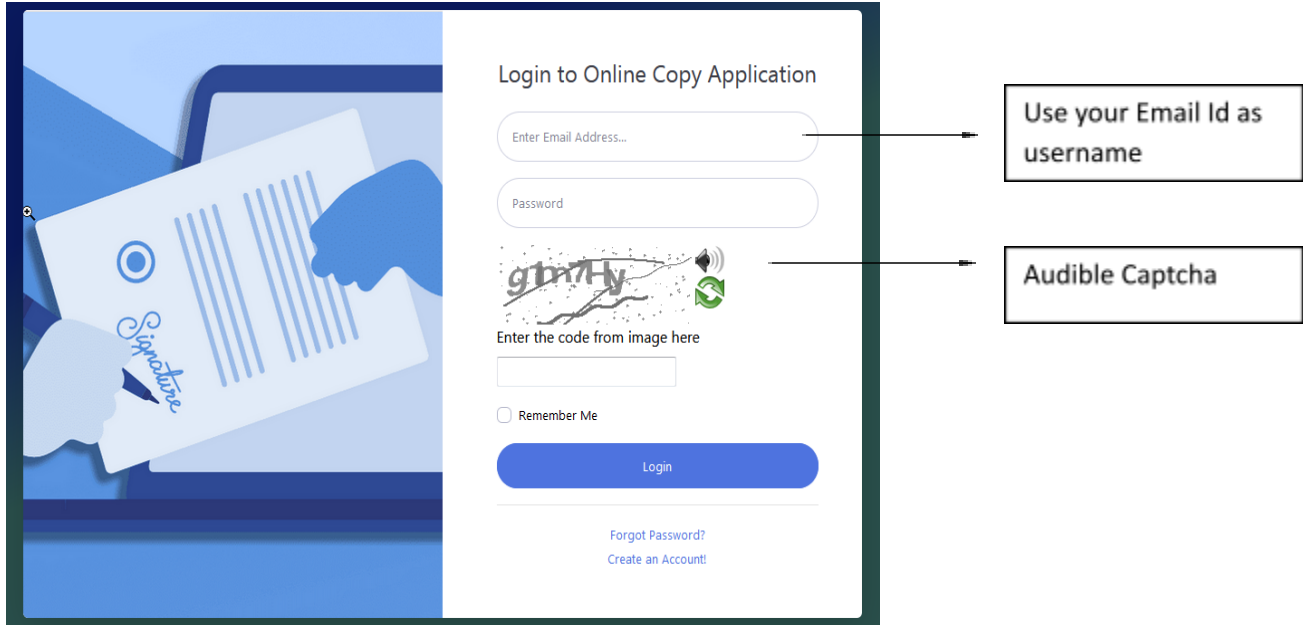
Signature

Login to Online Copy Application

Enter Email Address...

Password

g1m7Hy

Enter the code from image here

Remember Me

Login

Forgot Password?

Create an Account!

Use your Email Id as username

Audible Captcha